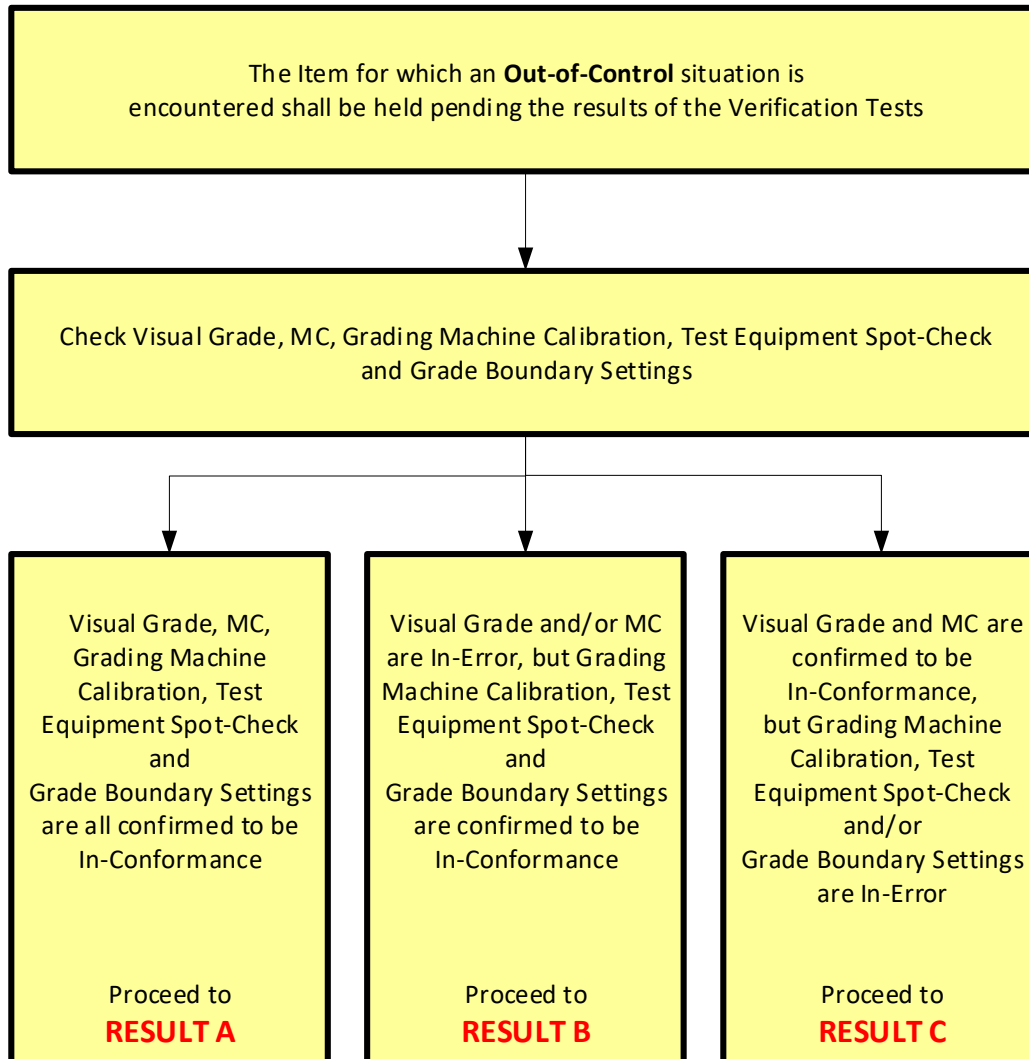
The Item for which an **Out-of-Control** situation is encountered shall be held pending the results of the Verification Tests

Check Visual Grade, MC, Grading Machine Calibration, Test Equipment Spot-Check and Grade Boundary Settings

Visual Grade, MC, Grading Machine Calibration, Test Equipment Spot-Check and Grade Boundary Settings are all confirmed to be In-Conformance

Proceed to
**RESULT A**

Visual Grade and/or MC are In-Error, but Grading Machine Calibration, Test Equipment Spot-Check and Grade Boundary Settings are confirmed to be In-Conformance

Proceed to
**RESULT B**

Visual Grade and MC are confirmed to be In-Conformance, but Grading Machine Calibration, Test Equipment Spot-Check and/or Grade Boundary Settings are In-Error

Proceed to
**RESULT C**